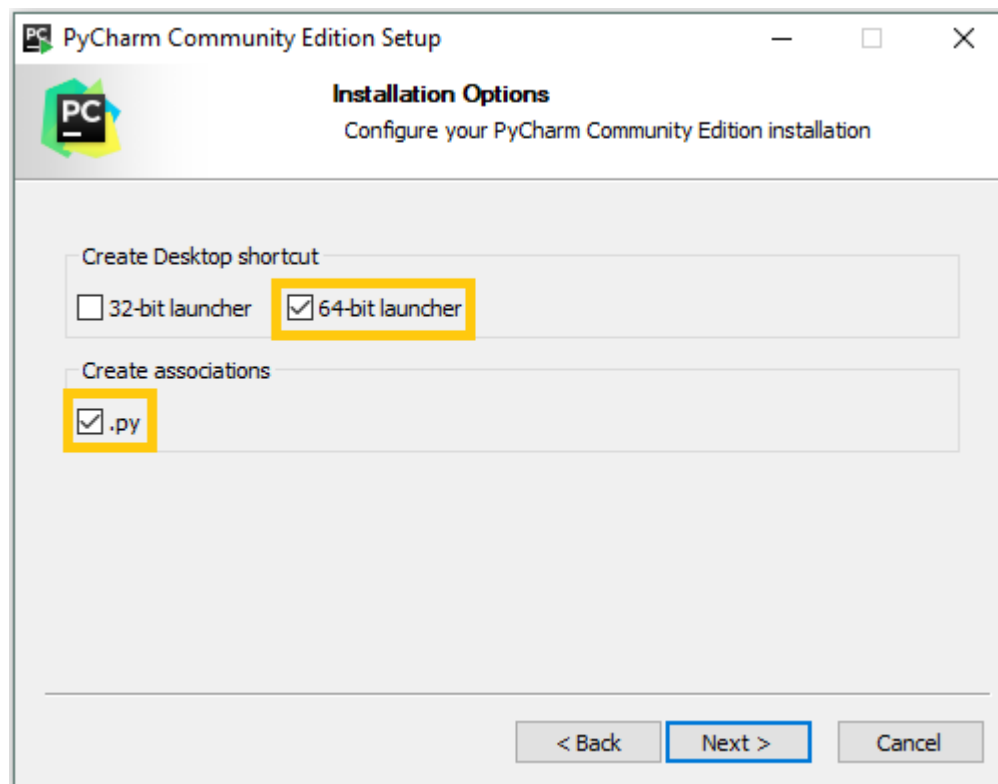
PyCharm Community Edition Setup

PC

Installation Options

Configure your PyCharm Community Edition installation

Create Desktop shortcut

32-bit launcher

64-bit launcher

Create associations

.py

< Back

Next >

Cancel